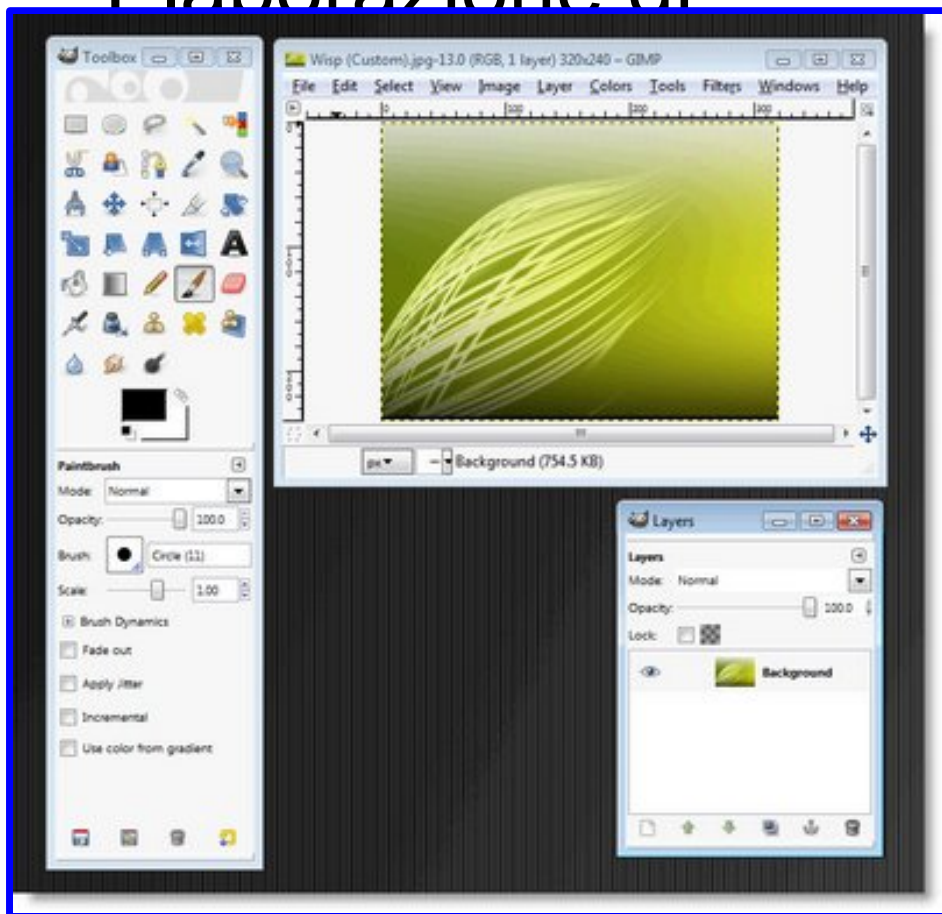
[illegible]

Toolbox

Wisp (Custom).jpg-13.0 (RGB, 1 layer) 320x240 – GIMP

File Edit Select View Image Layer Colors Tools Filters Windows Help

0 100 200 300

px

Background (754.5 KB)

Paintbrush

Mode: Normal

Opacity: 100.0

Brush: Circle (11)

Scale: 1.00

Brush Dynamics

Fade out

Apply Jitter

Incremental

Use color from gradient

Layers

Layers

Mode: Normal

Opacity: 100.0

Lock:

Background